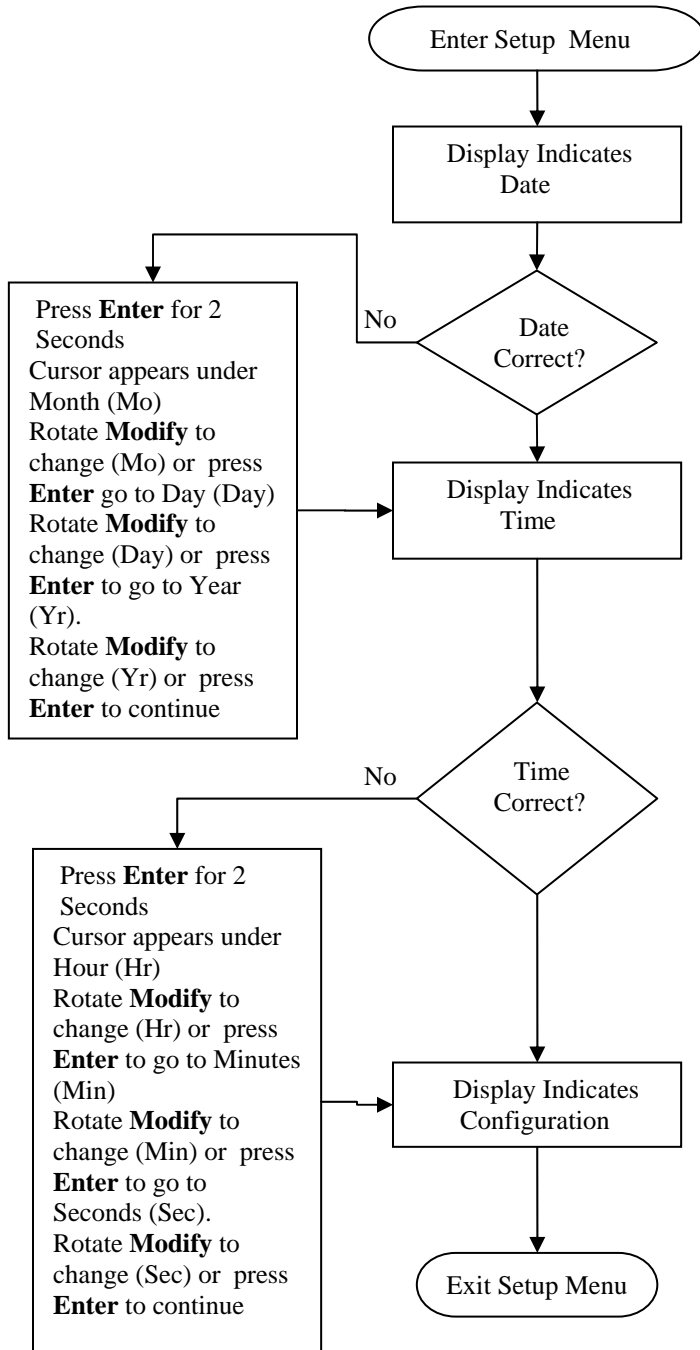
Enter Setup Menu

Display Indicates Date

No

Date Correct?

Press **Enter** for 2 Seconds
Cursor appears under Month (Mo)
Rotate **Modify** to change (Mo) or press **Enter** go to Day (Day)
Rotate **Modify** to change (Day) or press **Enter** to go to Year (Yr).
Rotate **Modify** to change (Yr) or press **Enter** to continue

Display Indicates Time

No

Time Correct?

Press **Enter** for 2 Seconds
Cursor appears under Hour (Hr)
Rotate **Modify** to change (Hr) or press **Enter** to go to Minutes (Min)
Rotate **Modify** to change (Min) or press **Enter** to go to Seconds (Sec).
Rotate **Modify** to change (Sec) or press **Enter** to continue

Display Indicates Configuration

Exit Setup Menu